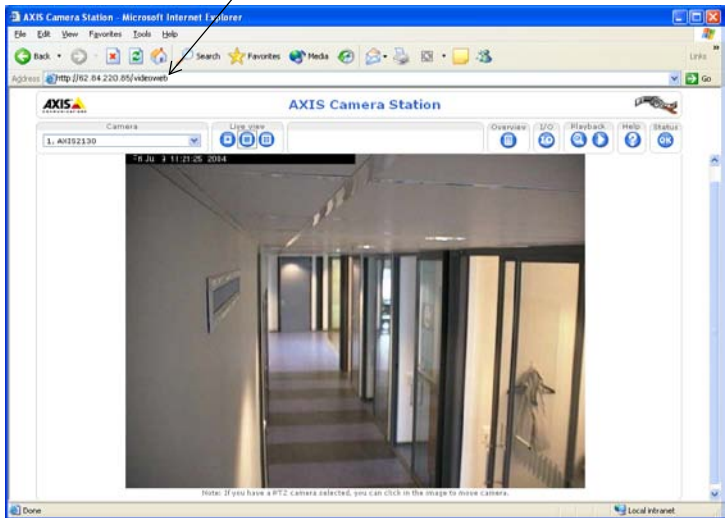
AXIS Camera Station - Microsoft Internet Explorer

File Edit View Favorites Tools Help

Back Search Favorites Media

Address http://62.84.220.85/videoweb

Go

Links

AXIS

AXIS Camera Station

Camera

1. AXIS2130

Live view

Overview

I/O

Playback

Help

Status

8.Ju 3 11:21:25 2004

Note: If you have a PTZ camera selected, you can click in the image to move camera.

Done

Local intranet